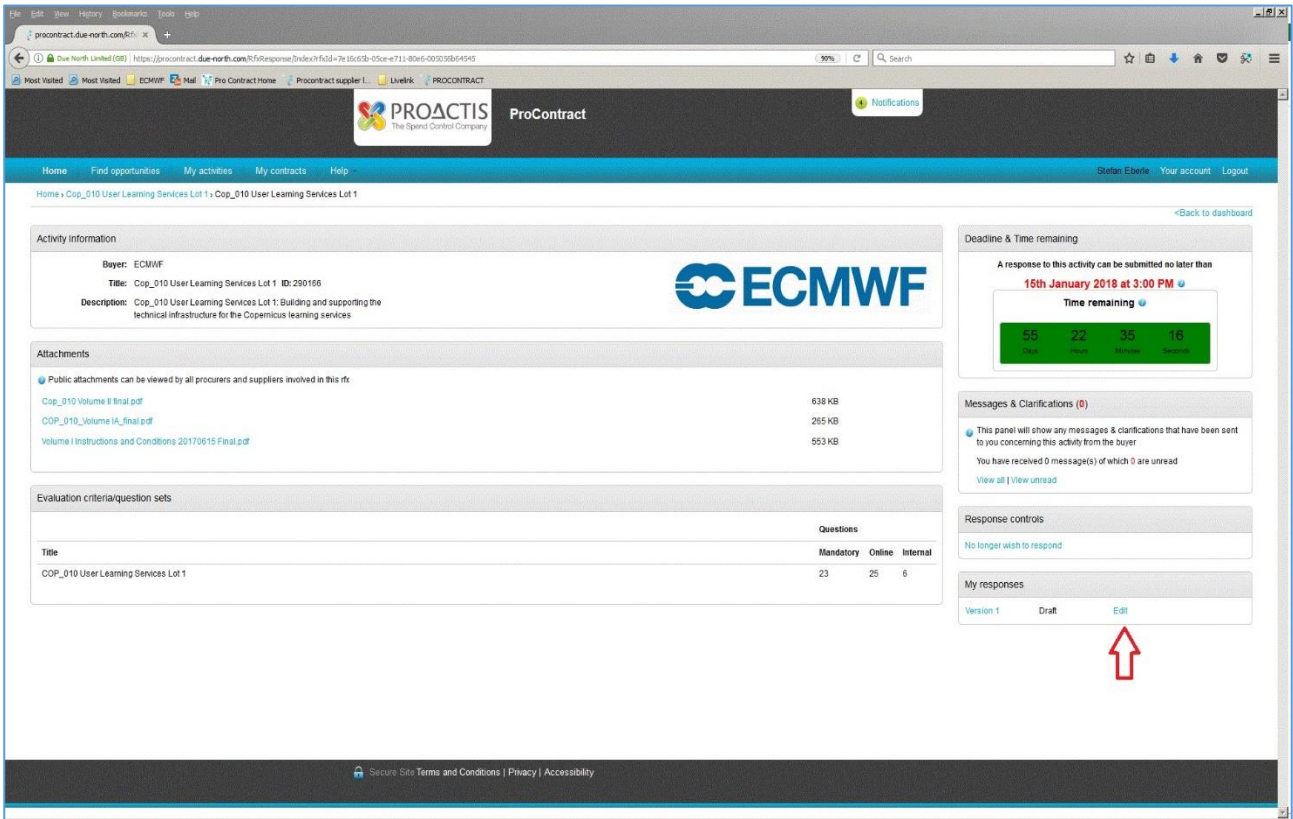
File Edit View History Bookmarks Tools Help

procontract.due-north.com/Rfx ×

Due North Limited (GB) https://procontract.due-north.com/RfxResponse/Index?rfxId=7e16c65b-05ce-e711-80e6-005056b64545

90% Search

Most Visited Most Visited ECMWF Mail Pro Contract Home Procontract supplier l... Livelink PROCONTRACT

PROACTIS The Spend Control Company

ProContract

4 Notifications

Home Find opportunities My activities My contracts Help

Stefan Eberle Your account Logout

Home › Cop_010 User Learning Services Lot 1 › Cop_010 User Learning Services Lot 1

<Back to dashboard

Activity information

Buyer: ECMWF

Title: Cop_010 User Learning Services Lot 1 ID: 290166

Description: Cop_010 User Learning Services Lot 1: Building and supporting the technical infrastructure for the Copernicus learning services

ECMWF

Deadline & Time remaining

A response to this activity can be submitted no later than

15th January 2018 at 3:00 PM

Time remaining

| 55 | 22 | 35 | 16 |
|---|---|---|---|
| Days | Hours | Minutes | Seconds |

Attachments

Public attachments can be viewed by all procurers and suppliers involved in this rfx

Cop_010 Volume II final.pdf 638 KB

COP_010_Volume IA_final.pdf 265 KB

Volume I Instructions and Conditions 20170615 Final.pdf 553 KB

Messages & Clarifications (0)

This panel will show any messages & clarifications that have been sent to you concerning this activity from the buyer

You have received 0 message(s) of which 0 are unread

View all | View unread

Evaluation criteria/question sets

| Title | Questions Mandatory | Online | Internal |
|---|---|---|---|
| COP_010 User Learning Services Lot 1 | 23 | 25 | 6 |

Response controls

No longer wish to respond

My responses

Version 1 Draft Edit

Secure Site Terms and Conditions | Privacy | Accessibility